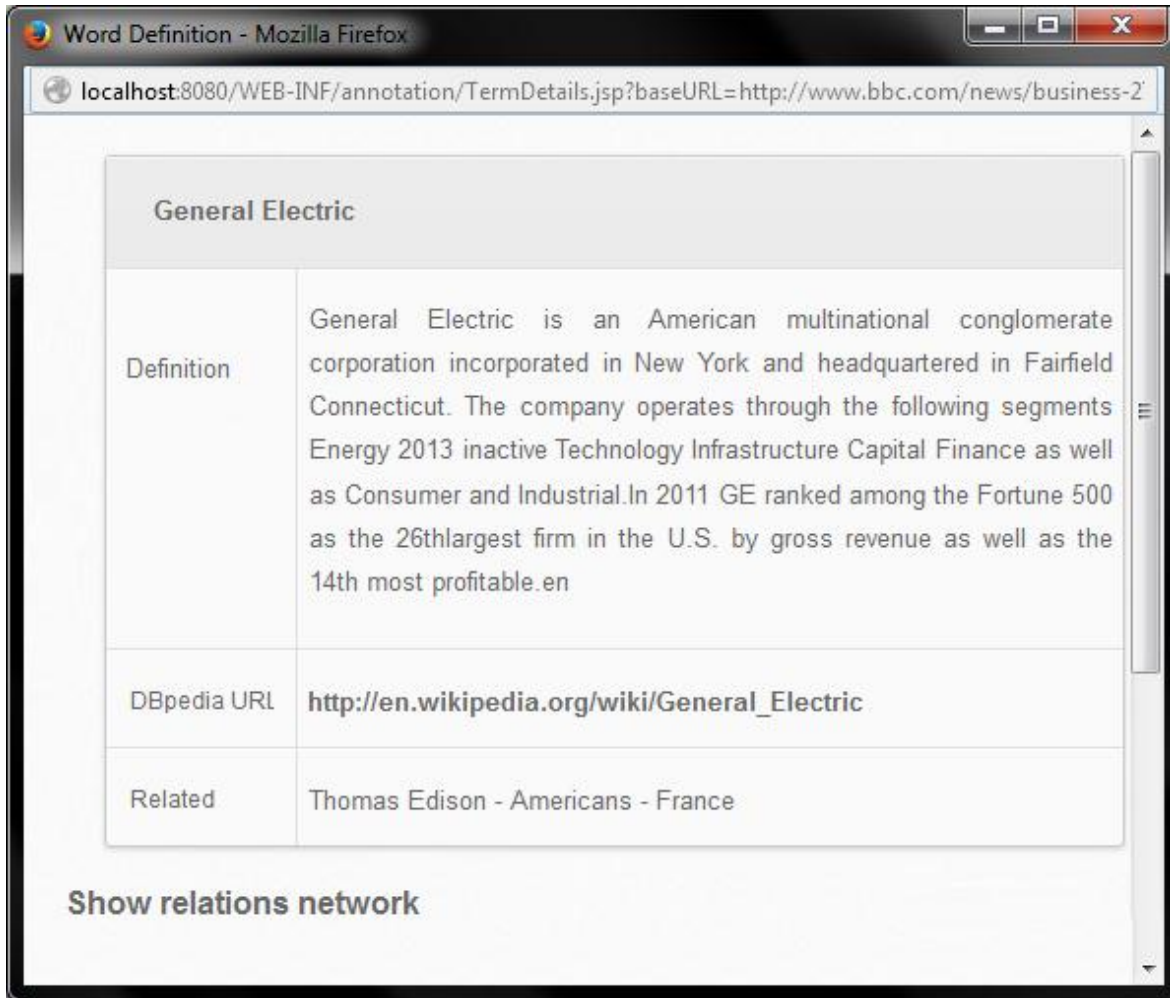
Word Definition - Mozilla Firefox

localhost:8080/WEB-INF/annotation/TermDetails.jsp?baseURL=http://www.bbc.com/news/business-2

General Electric

| | |
|---|---|
| Definition | General Electric is an American multinational conglomerate corporation incorporated in New York and headquartered in Fairfield Connecticut. The company operates through the following segments Energy 2013 inactive Technology Infrastructure Capital Finance as well as Consumer and Industrial.In 2011 GE ranked among the Fortune 500 as the 26thlargest firm in the U.S. by gross revenue as well as the 14th most profitable.en |
| DBpedia URL | http://en.wikipedia.org/wiki/General_Electric |
| Related | Thomas Edison - Americans - France |

Show relations network